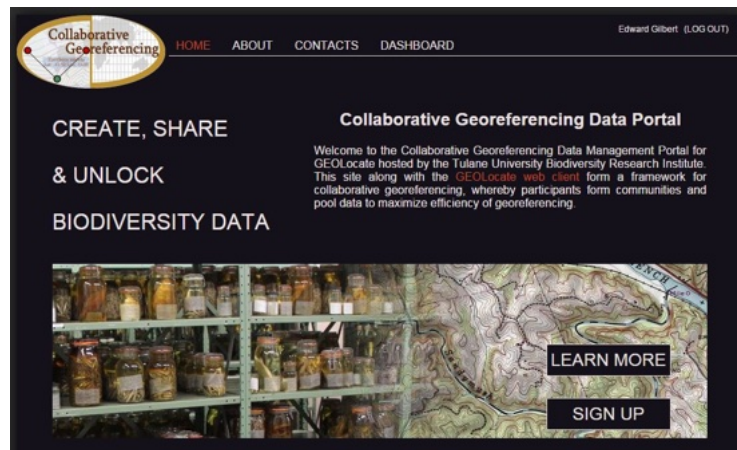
Collaborative Georeferencing

HOME ABOUT CONTACTS DASHBOARD

Edward Gilbert (LOG OUT)

CREATE, SHARE

& UNLOCK

BIODIVERSITY DATA

Collaborative Georeferencing Data Portal

Welcome to the Collaborative Georeferencing Data Management Portal for GEOLocate hosted by the Tulane University Biodiversity Research Institute. This site along with the GEOLocate web client form a framework for collaborative georeferencing, whereby participants form communities and pool data to maximize efficiency of georeferencing.

LEARN MORE

SIGN UP